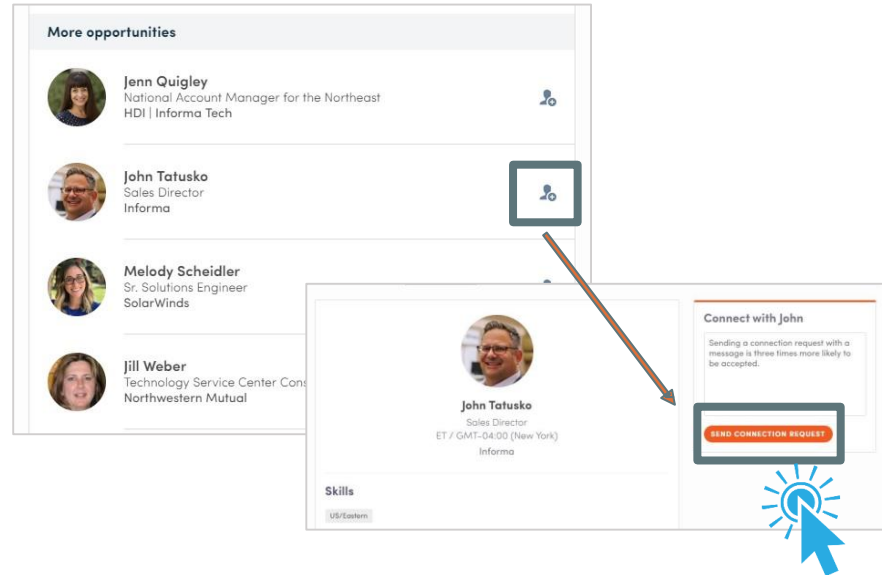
More opportunities

Jenn Quigley
National Account Manager for the Northeast
HDI | Informa Tech

John Tatusko
Sales Director
Informa

Melody Scheidler
Sr. Solutions Engineer
SolarWinds

Jill Weber
Technology Service Center Cons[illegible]
Northwestern Mutual

John Tatusko
Sales Director
ET / GMT-04:00 (New York)
Informa

Skills
US/Eastern

Connect with John
Sending a connection request with a message is three times more likely to be accepted.

SEND CONNECTION REQUEST